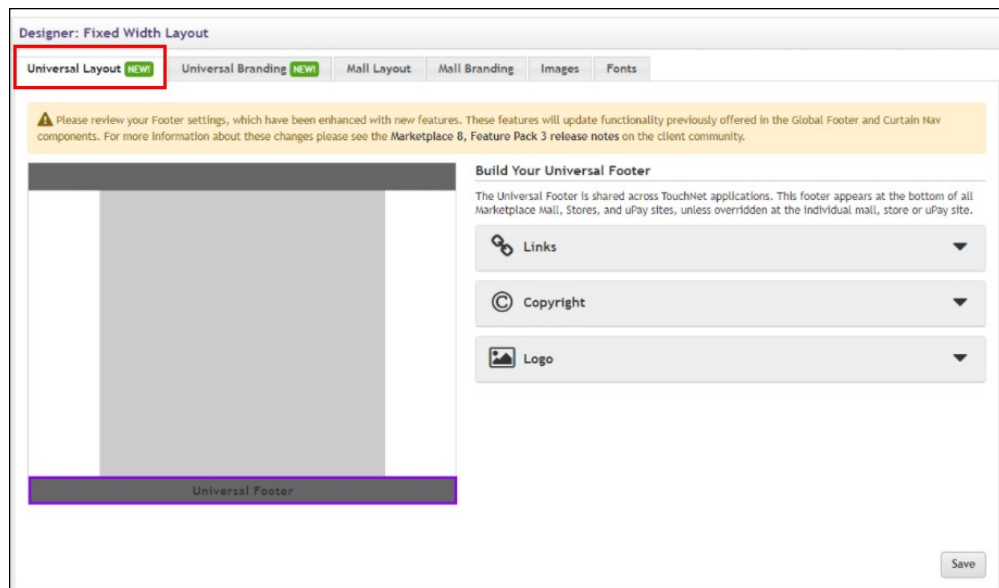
Designer: Fixed Width Layout

Universal Layout NEW! Universal Branding NEW! Mall Layout Mall Branding Images Fonts

Please review your Footer settings, which have been enhanced with new features. These features will update functionality previously offered in the Global Footer and Curtain Nav components. For more information about these changes please see the Marketplace 8, Feature Pack 3 release notes on the client community.

Build Your Universal Footer

The Universal Footer is shared across TouchNet applications. This footer appears at the bottom of all Marketplace Mall, Stores, and uPay sites, unless overridden at the individual mall, store or uPay site.

Links

Copyright

Logo

Universal Footer

Save